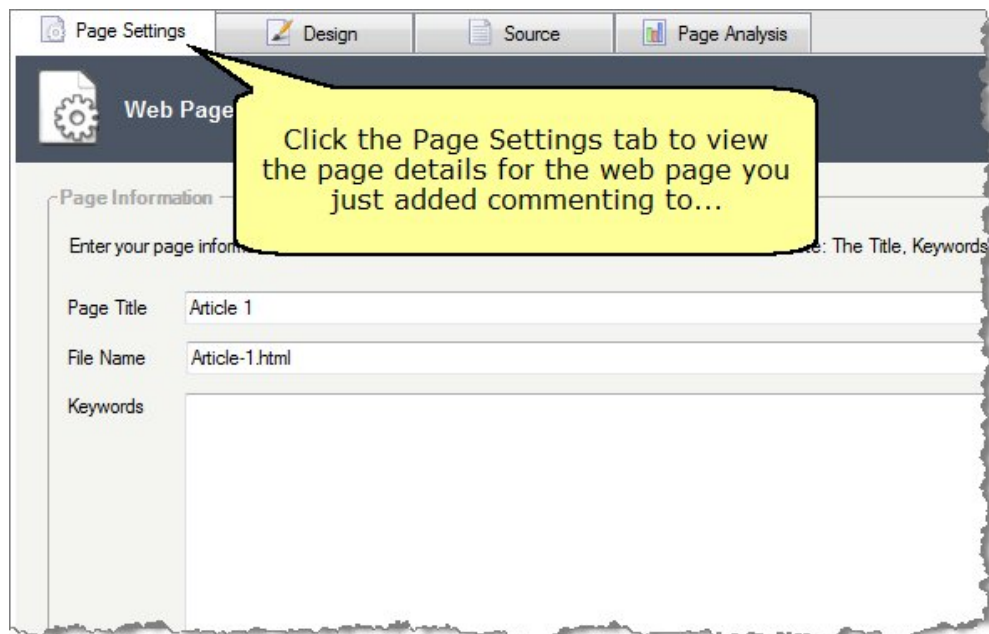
Page Settings
Design
Source
Page Analysis

Web Page

Click the Page Settings tab to view the page details for the web page you just added commenting to...

Page Information

Enter your page inform

te: The Title, Keywords

Page Title
Article 1

File Name
Article-1.html

Keywords